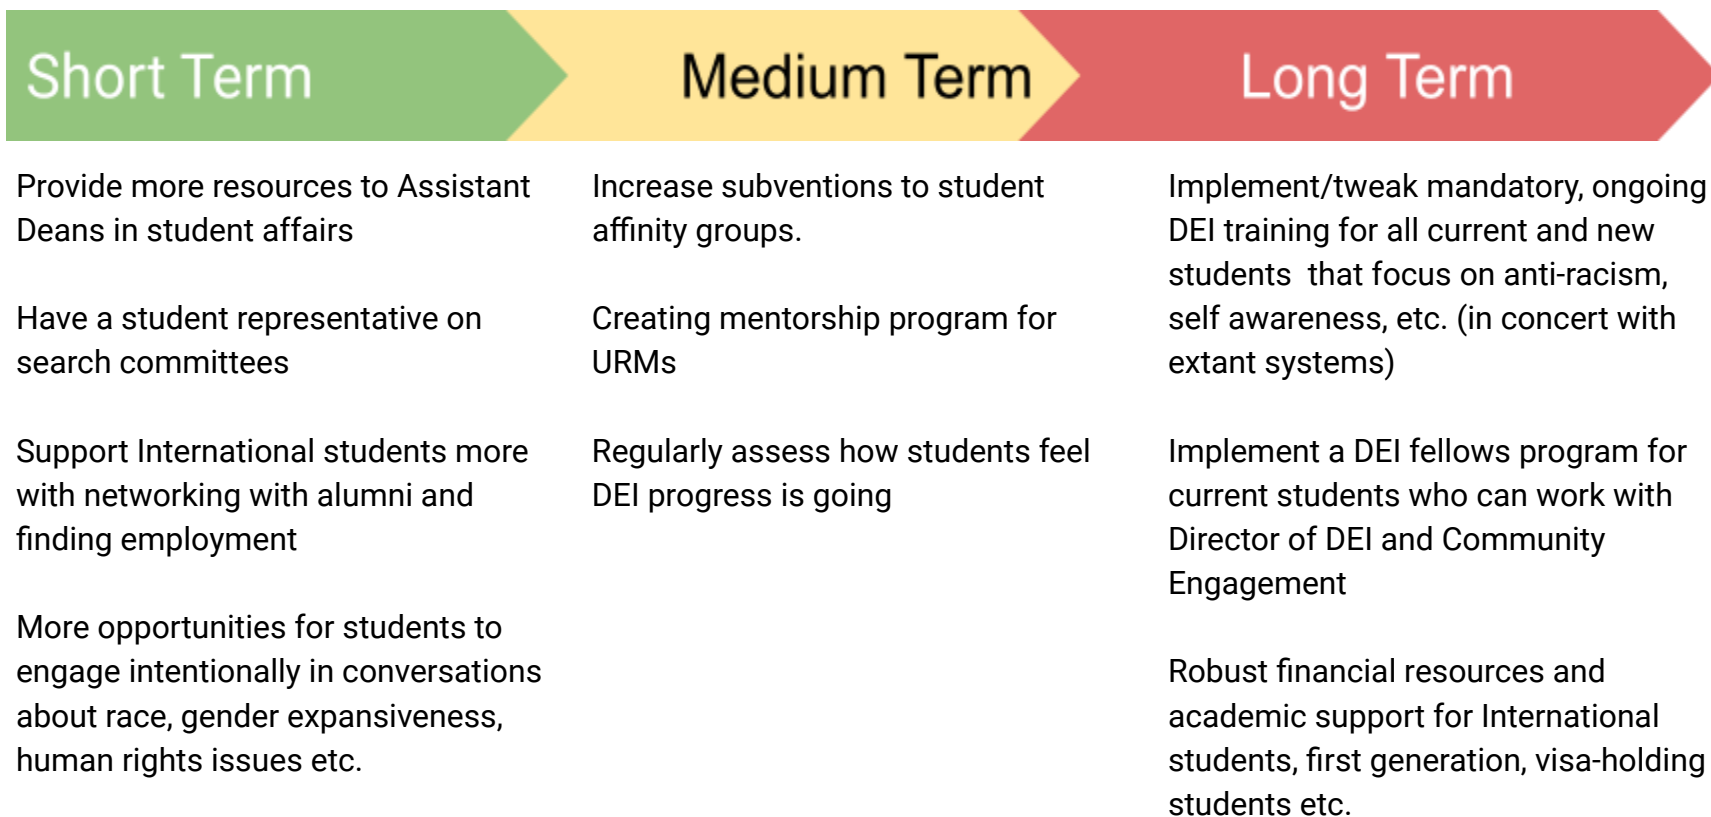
Short Term

Provide more resources to Assistant Deans in student affairs

Have a student representative on search committees

Support International students more with networking with alumni and finding employment

More opportunities for students to engage intentionally in conversations about race, gender expansiveness, human rights issues etc.

Medium Term

Increase subventions to student affinity groups.

Creating mentorship program for URMs

Regularly assess how students feel DEI progress is going

Long Term

Implement/tweak mandatory, ongoing DEI training for all current and new students that focus on anti-racism, self awareness, etc. (in concert with extant systems)

Implement a DEI fellows program for current students who can work with Director of DEI and Community Engagement

Robust financial resources and academic support for International students, first generation, visa-holding students etc.